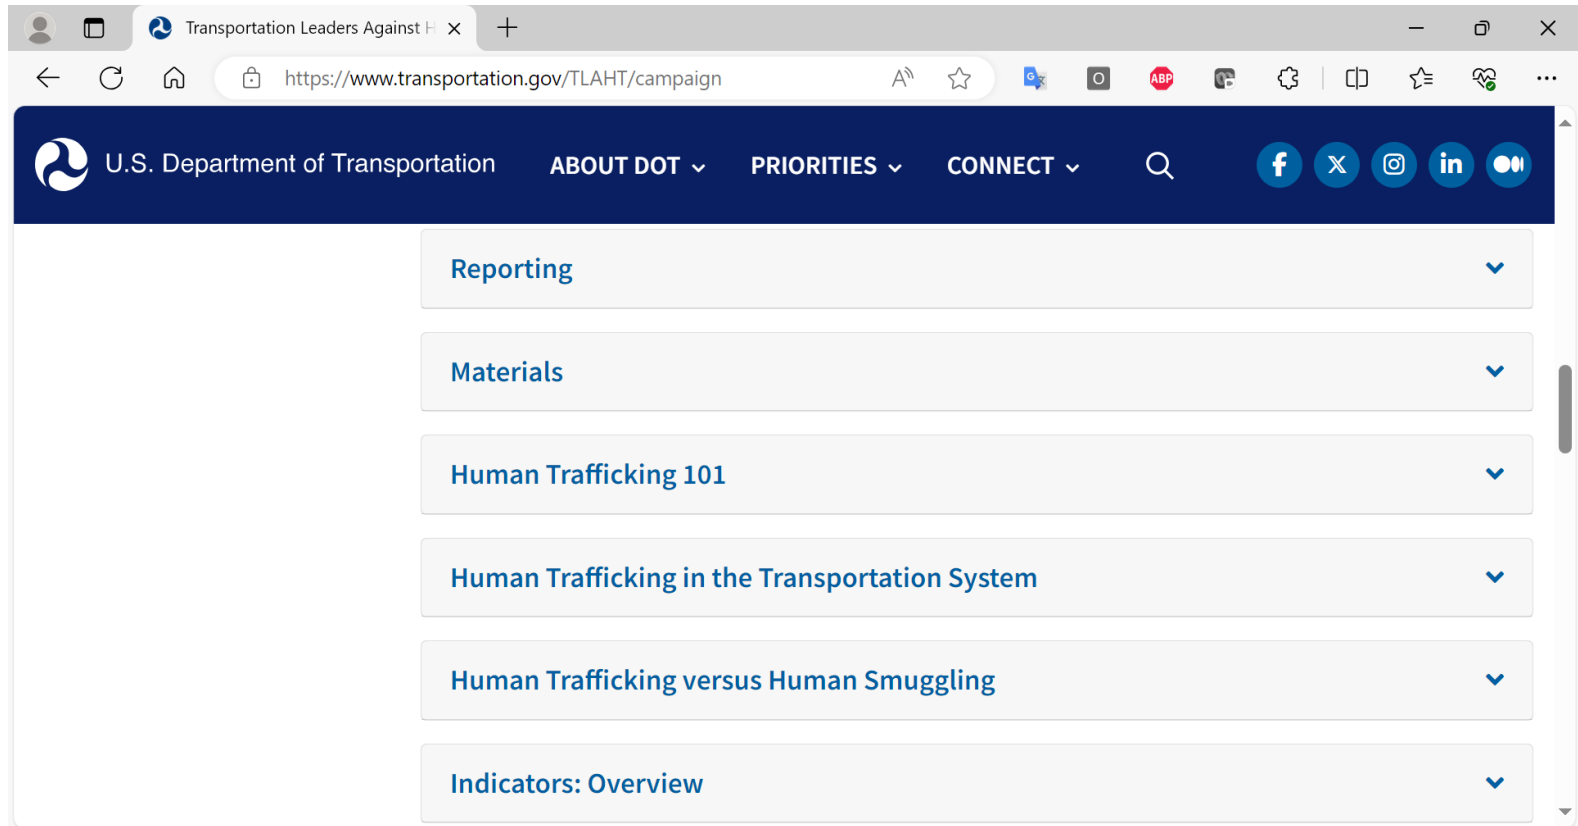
Transportation Leaders Against H

https://www.transportation.gov/TLAHT/campaign

ABP

U.S. Department of Transportation

ABOUT DOT

PRIORITIES

CONNECT

Reporting

Materials

Human Trafficking 101

Human Trafficking in the Transportation System

Human Trafficking versus Human Smuggling

Indicators: Overview